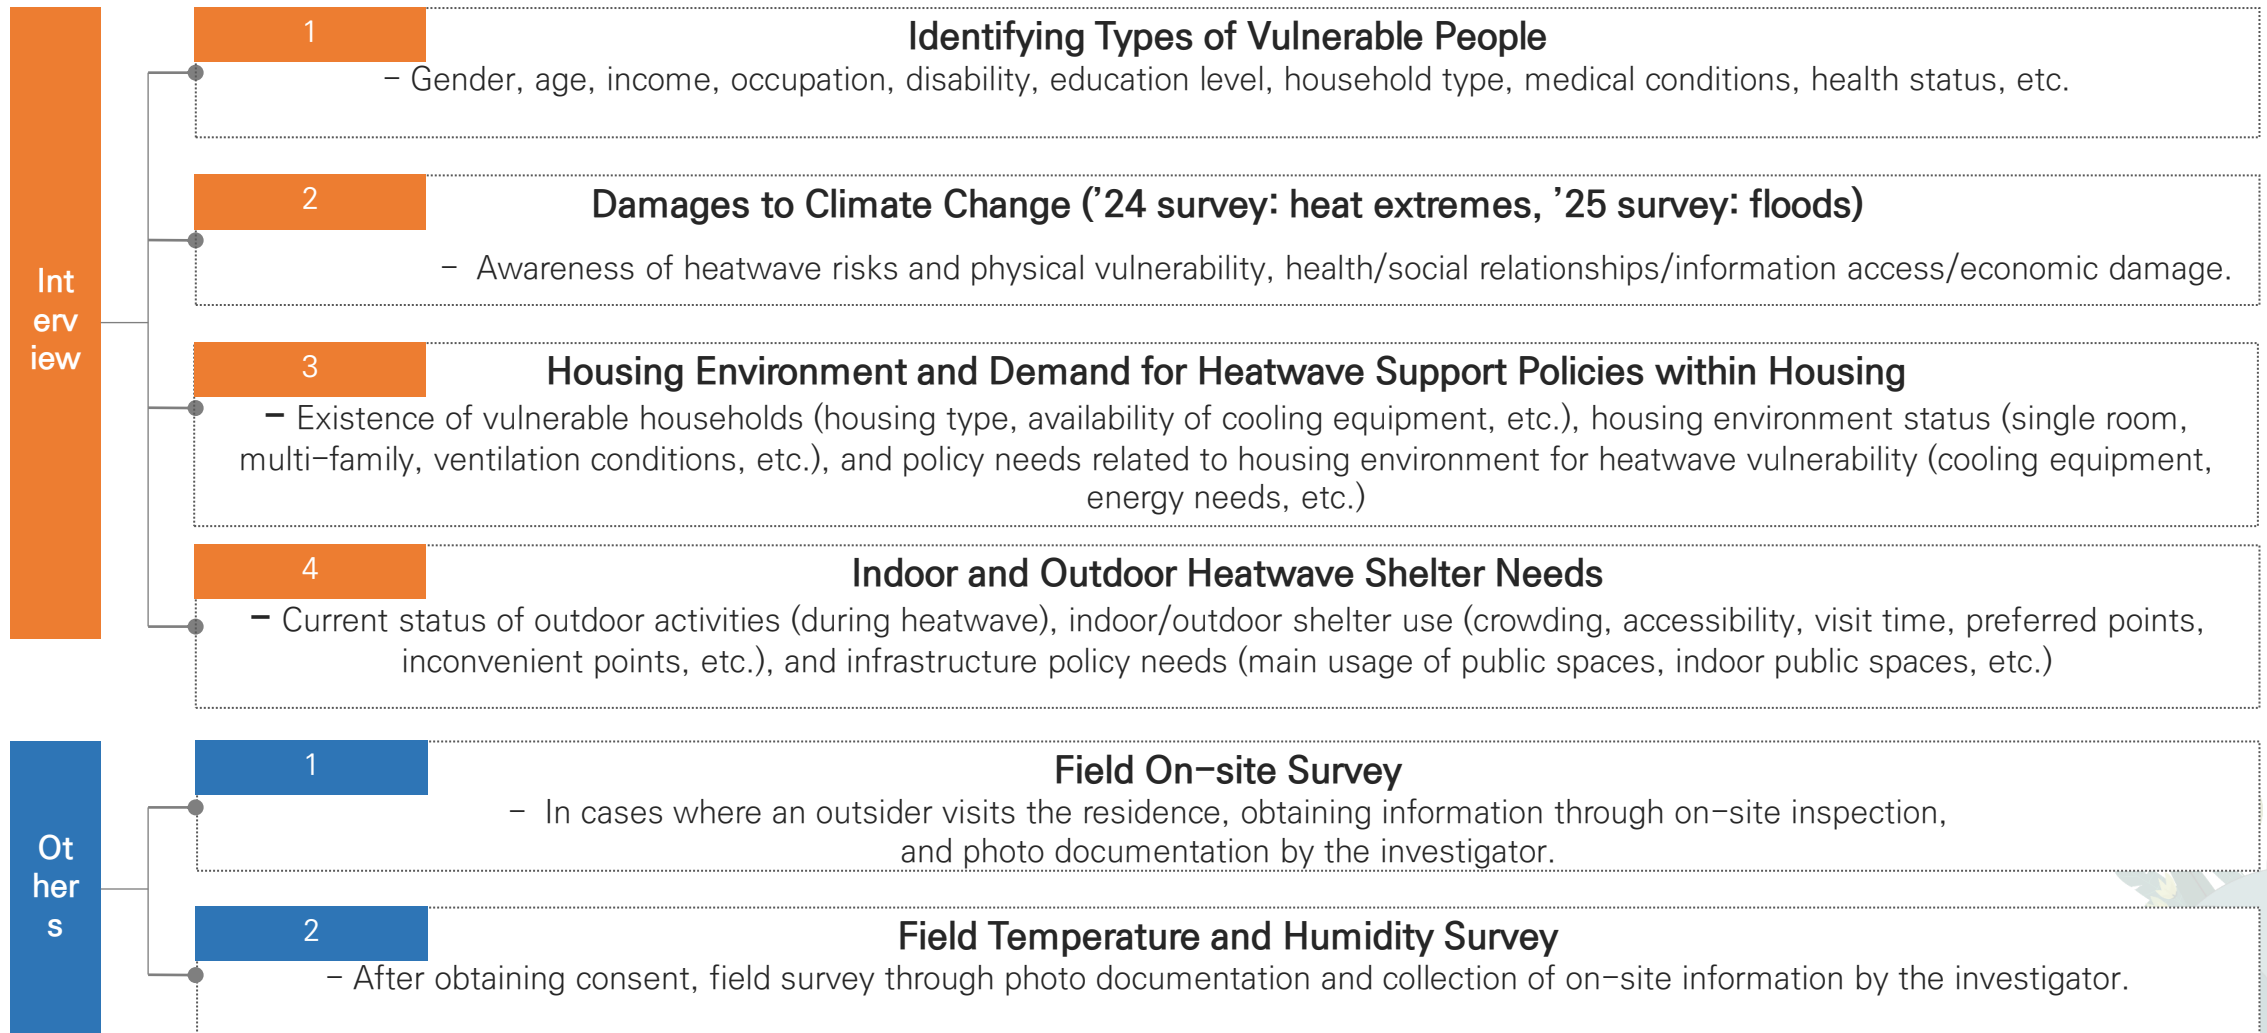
Int
erv
iew

1
Identifying Types of Vulnerable People
– Gender, age, income, occupation, disability, education level, household type, medical conditions, health status, etc.

2
Damages to Climate Change ('24 survey: heat extremes, '25 survey: floods)
– Awareness of heatwave risks and physical vulnerability, health/social relationships/information access/economic damage.

3
Housing Environment and Demand for Heatwave Support Policies within Housing
– Existence of vulnerable households (housing type, availability of cooling equipment, etc.), housing environment status (single room, multi–family, ventilation conditions, etc.), and policy needs related to housing environment for heatwave vulnerability (cooling equipment, energy needs, etc.)

4
Indoor and Outdoor Heatwave Shelter Needs
– Current status of outdoor activities (during heatwave), indoor/outdoor shelter use (crowding, accessibility, visit time, preferred points, inconvenient points, etc.), and infrastructure policy needs (main usage of public spaces, indoor public spaces, etc.)

Ot
her
s

1
Field On–site Survey
– In cases where an outsider visits the residence, obtaining information through on–site inspection, and photo documentation by the investigator.

2
Field Temperature and Humidity Survey
– After obtaining consent, field survey through photo documentation and collection of on–site information by the investigator.